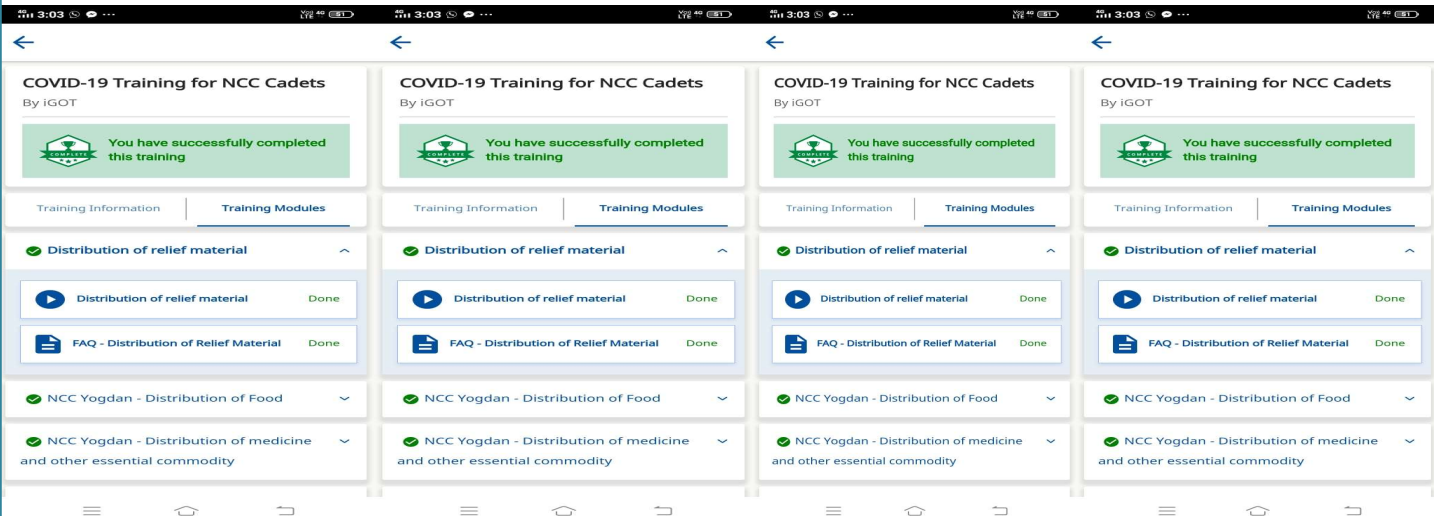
4G 3:03 ···
Vo) 4G LTE 81

COVID-19 Training for NCC Cadets
By iGOT

COMPLETE
You have successfully completed this training

Training Information | Training Modules

Distribution of relief material

Distribution of relief material Done

FAQ - Distribution of Relief Material Done

NCC Yogdan - Distribution of Food

NCC Yogdan - Distribution of medicine and other essential commodity

4G 3:03 ···
Vo) 4G LTE 81

COVID-19 Training for NCC Cadets
By iGOT

COMPLETE
You have successfully completed this training

Training Information | Training Modules

Distribution of relief material

Distribution of relief material Done

FAQ - Distribution of Relief Material Done

NCC Yogdan - Distribution of Food

NCC Yogdan - Distribution of medicine and other essential commodity

4G 3:03 ···
Vo) 4G LTE 81

COVID-19 Training for NCC Cadets
By iGOT

COMPLETE
You have successfully completed this training

Training Information | Training Modules

Distribution of relief material

Distribution of relief material Done

FAQ - Distribution of Relief Material Done

NCC Yogdan - Distribution of Food

NCC Yogdan - Distribution of medicine and other essential commodity

4G 3:03 ···
Vo) 4G LTE 81

COVID-19 Training for NCC Cadets
By iGOT

COMPLETE
You have successfully completed this training

Training Information | Training Modules

Distribution of relief material

Distribution of relief material Done

FAQ - Distribution of Relief Material Done

NCC Yogdan - Distribution of Food

NCC Yogdan - Distribution of medicine and other essential commodity